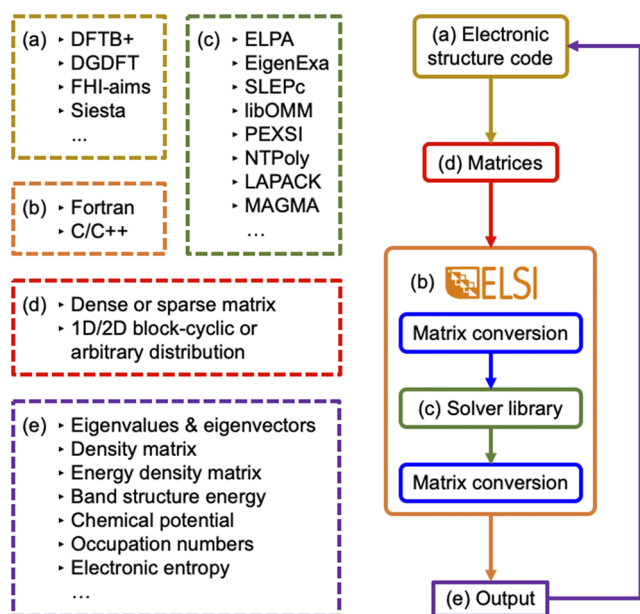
(a) ‣ DFTB+
‣ DGDFT
‣ FHI-aims
‣ Siesta
...

(b) ‣ Fortran
‣ C/C++

(c) ‣ ELPA
‣ EigenExa
‣ SLEPc
‣ libOMM
‣ PEXSI
‣ NTPoly
‣ LAPACK
‣ MAGMA
...

(d) ‣ Dense or sparse matrix
‣ 1D/2D block-cyclic or arbitrary distribution

(e) ‣ Eigenvalues & eigenvectors
‣ Density matrix
‣ Energy density matrix
‣ Band structure energy
‣ Chemical potential
‣ Occupation numbers
‣ Electronic entropy
...

(a) Electronic structure code

(d) Matrices

(b) ELSI

Matrix conversion

(c) Solver library

Matrix conversion

(e) Output